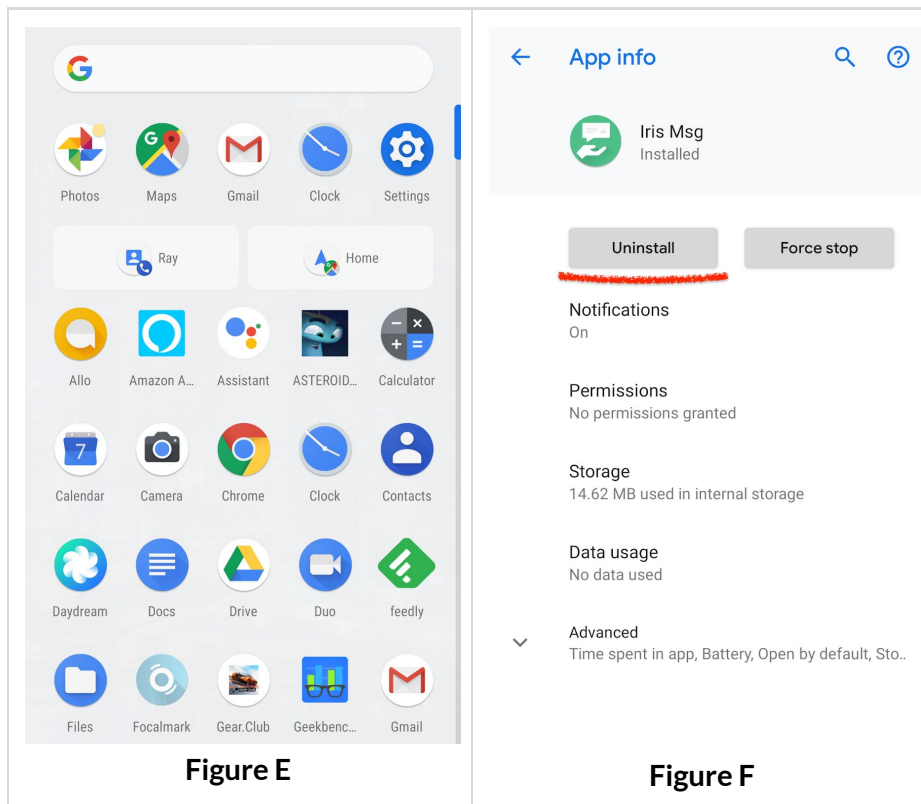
Photos Maps Gmail Clock Settings

Ray Home

Allo Amazon A... Assistant ASTEROID... Calculator

7
Calendar Camera Chrome Clock Contacts

Daydream Docs Drive Duo feedly

Files Focalmark Gear.Club Geekbenc... Gmail

Figure E

App info

Iris Msg
Installed

Uninstall Force stop

Notifications
On

Permissions
No permissions granted

Storage
14.62 MB used in internal storage

Data usage
No data used

Advanced
Time spent in app, Battery, Open by default, Sto..

Figure F